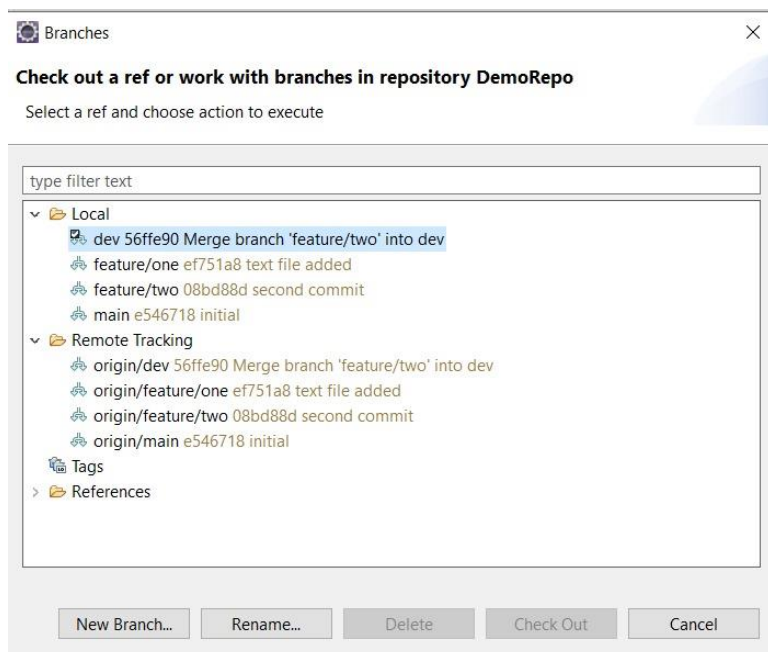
Branches

×

Check out a ref or work with branches in repository DemoRepo

Select a ref and choose action to execute

type filter text

Local
dev 56ffe90 Merge branch 'feature/two' into dev
feature/one ef751a8 text file added
feature/two 08bd88d second commit
main e546718 initial
Remote Tracking
origin/dev 56ffe90 Merge branch 'feature/two' into dev
origin/feature/one ef751a8 text file added
origin/feature/two 08bd88d second commit
origin/main e546718 initial
Tags
References

New Branch... Rename... Delete Check Out Cancel